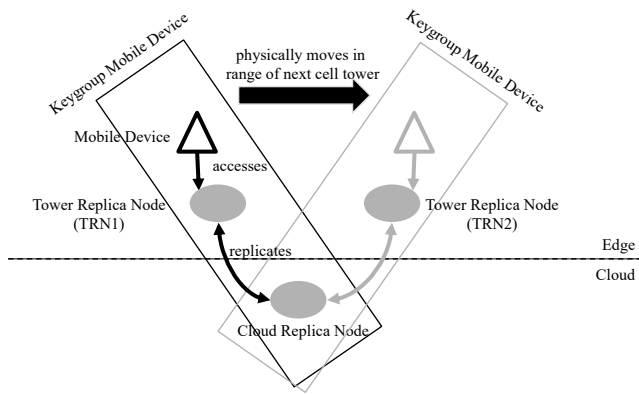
Keygroup Mobile Device

physically moves in range of next cell tower

Keygroup Mobile Device

Mobile Device

accesses

Tower Replica Node (TRN1)

Tower Replica Node (TRN2)

replicates

Edge

Cloud

Cloud Replica Node